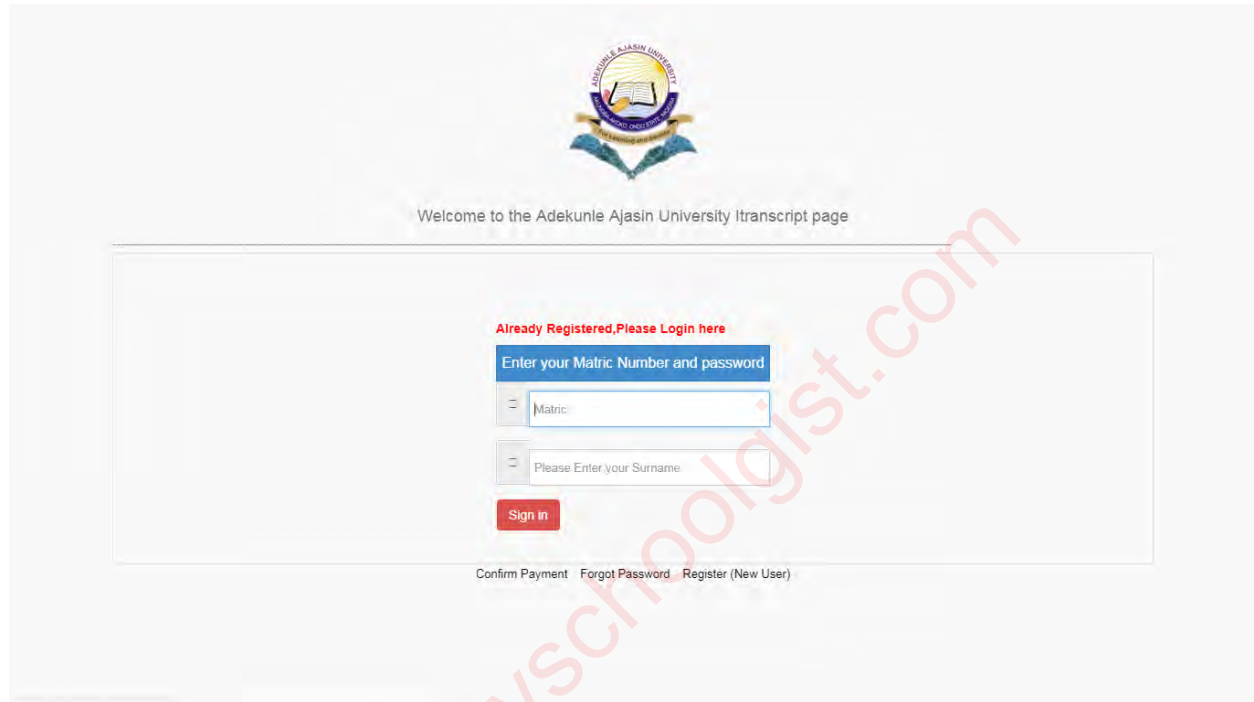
ADEKUNLE AJASIN UNIVERSITY
AKUNGBA-AKOKO, ONDO STATE, NIGERIA
For Learning and Service

Welcome to the Adekunle Ajasin University Itranscript page

Already Registered,Please Login here

Enter your Matric Number and password

Matric

Please Enter your Surname

Sign in

Confirm Payment Forgot Password Register (New User)

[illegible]schoolgist.com